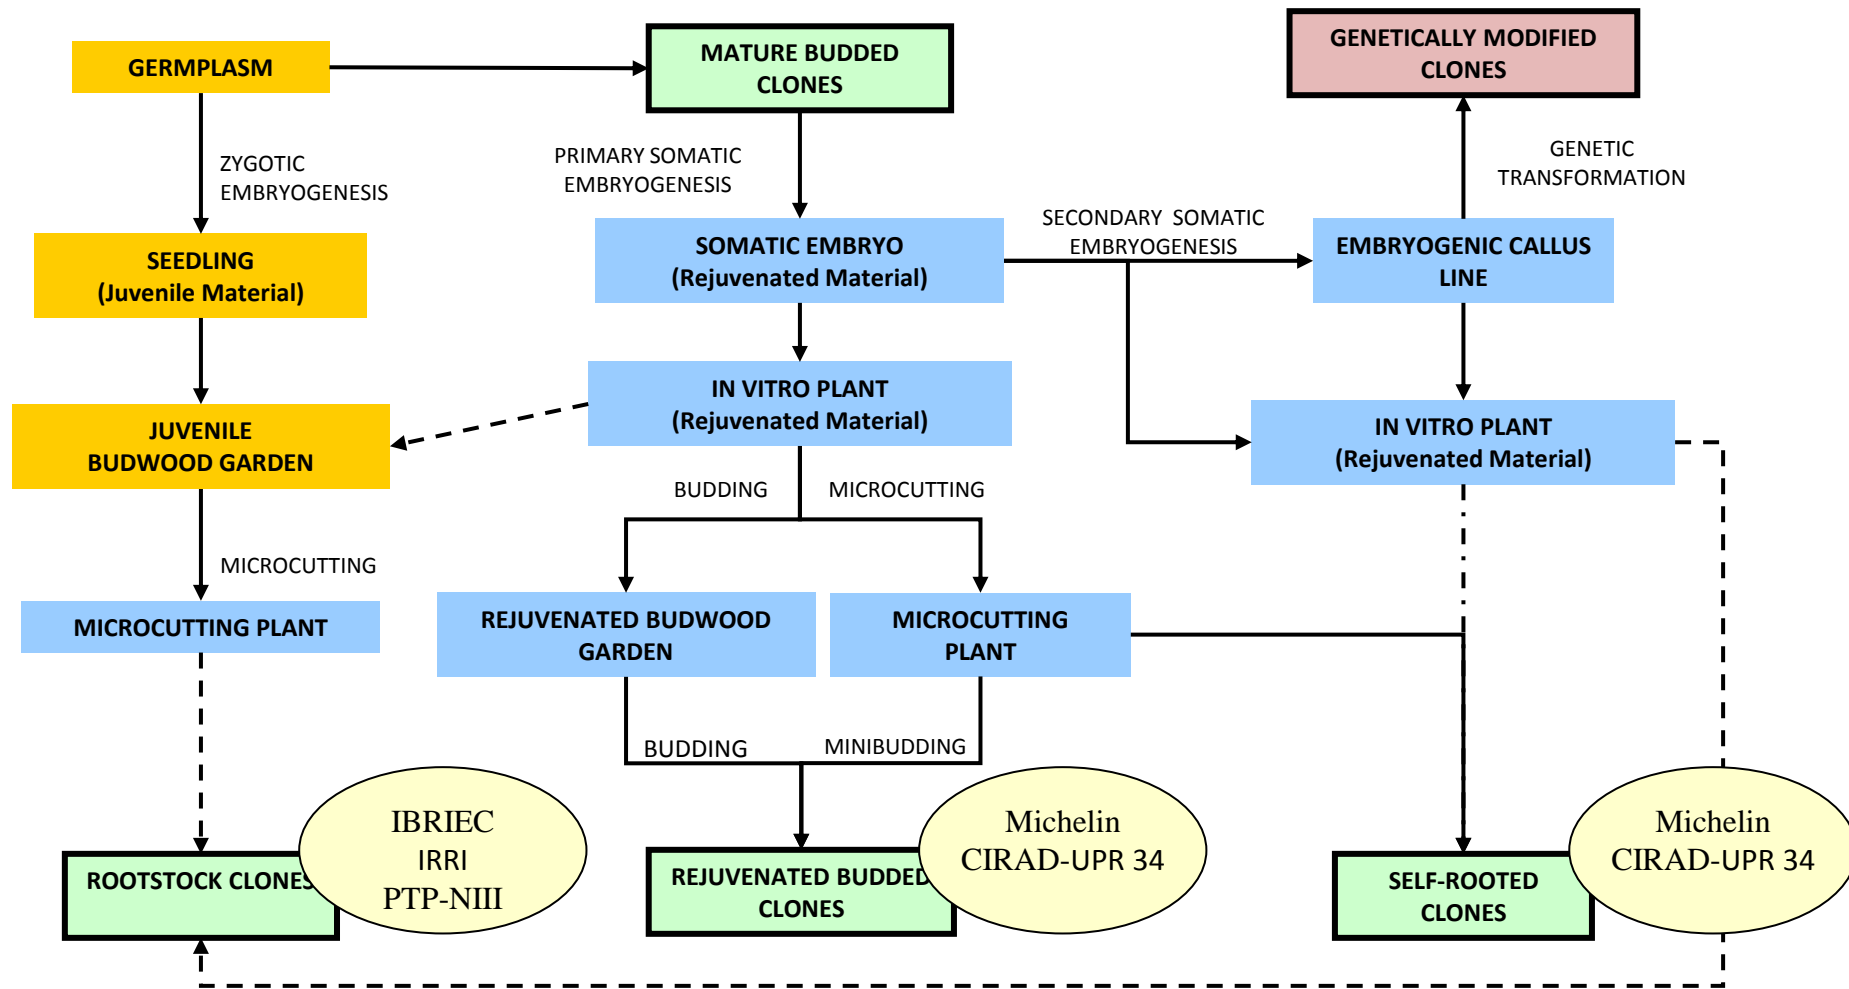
GERMPLASM

MATURE BUDDED CLONES

GENETICALLY MODIFIED CLONES

ZYGOTIC EMBRYOGENESIS

PRIMARY SOMATIC EMBRYOGENESIS

GENETIC TRANSFORMATION

SEEDLING (Juvenile Material)

SOMATIC EMBRYO (Rejuvenated Material)

SECONDARY SOMATIC EMBRYOGENESIS

EMBRYOGENIC CALLUS LINE

IN VITRO PLANT (Rejuvenated Material)

JUVENILE BUDWOOD GARDEN

IN VITRO PLANT (Rejuvenated Material)

BUDDING

MICROCUTTING

MICROCUTTING

MICROCUTTING PLANT

REJUVENATED BUDWOOD GARDEN

MICROCUTTING PLANT

BUDDING

MINIBUDDING

ROOTSTOCK CLONES

IBRIEC
IRRI
PTP-NIII

REJUVENATED BUDDED CLONES

Michelin
CIRAD-UPR 34

SELF-ROOTED CLONES

Michelin
CIRAD-UPR 34